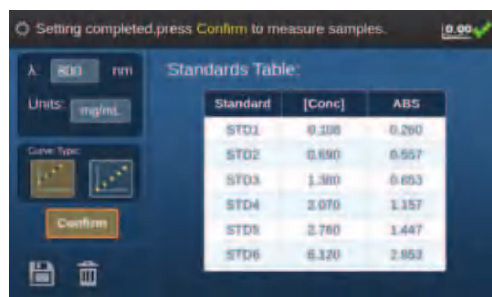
Setting completed,press Confirm to measure samples.

0.00

λ: 800 nm

Units: mg/mL

Curve Type:

Confirm

Standards Table:

| Standard | [Conc] | ABS |
|---|---|---|
| STD1 | 0.108 | 0.260 |
| STD2 | 0.690 | 0.557 |
| STD3 | 1.380 | 0.653 |
| STD4 | 2.070 | 1.157 |
| STD5 | 2.760 | 1.447 |
| STD6 | 6.120 | 2.953 |